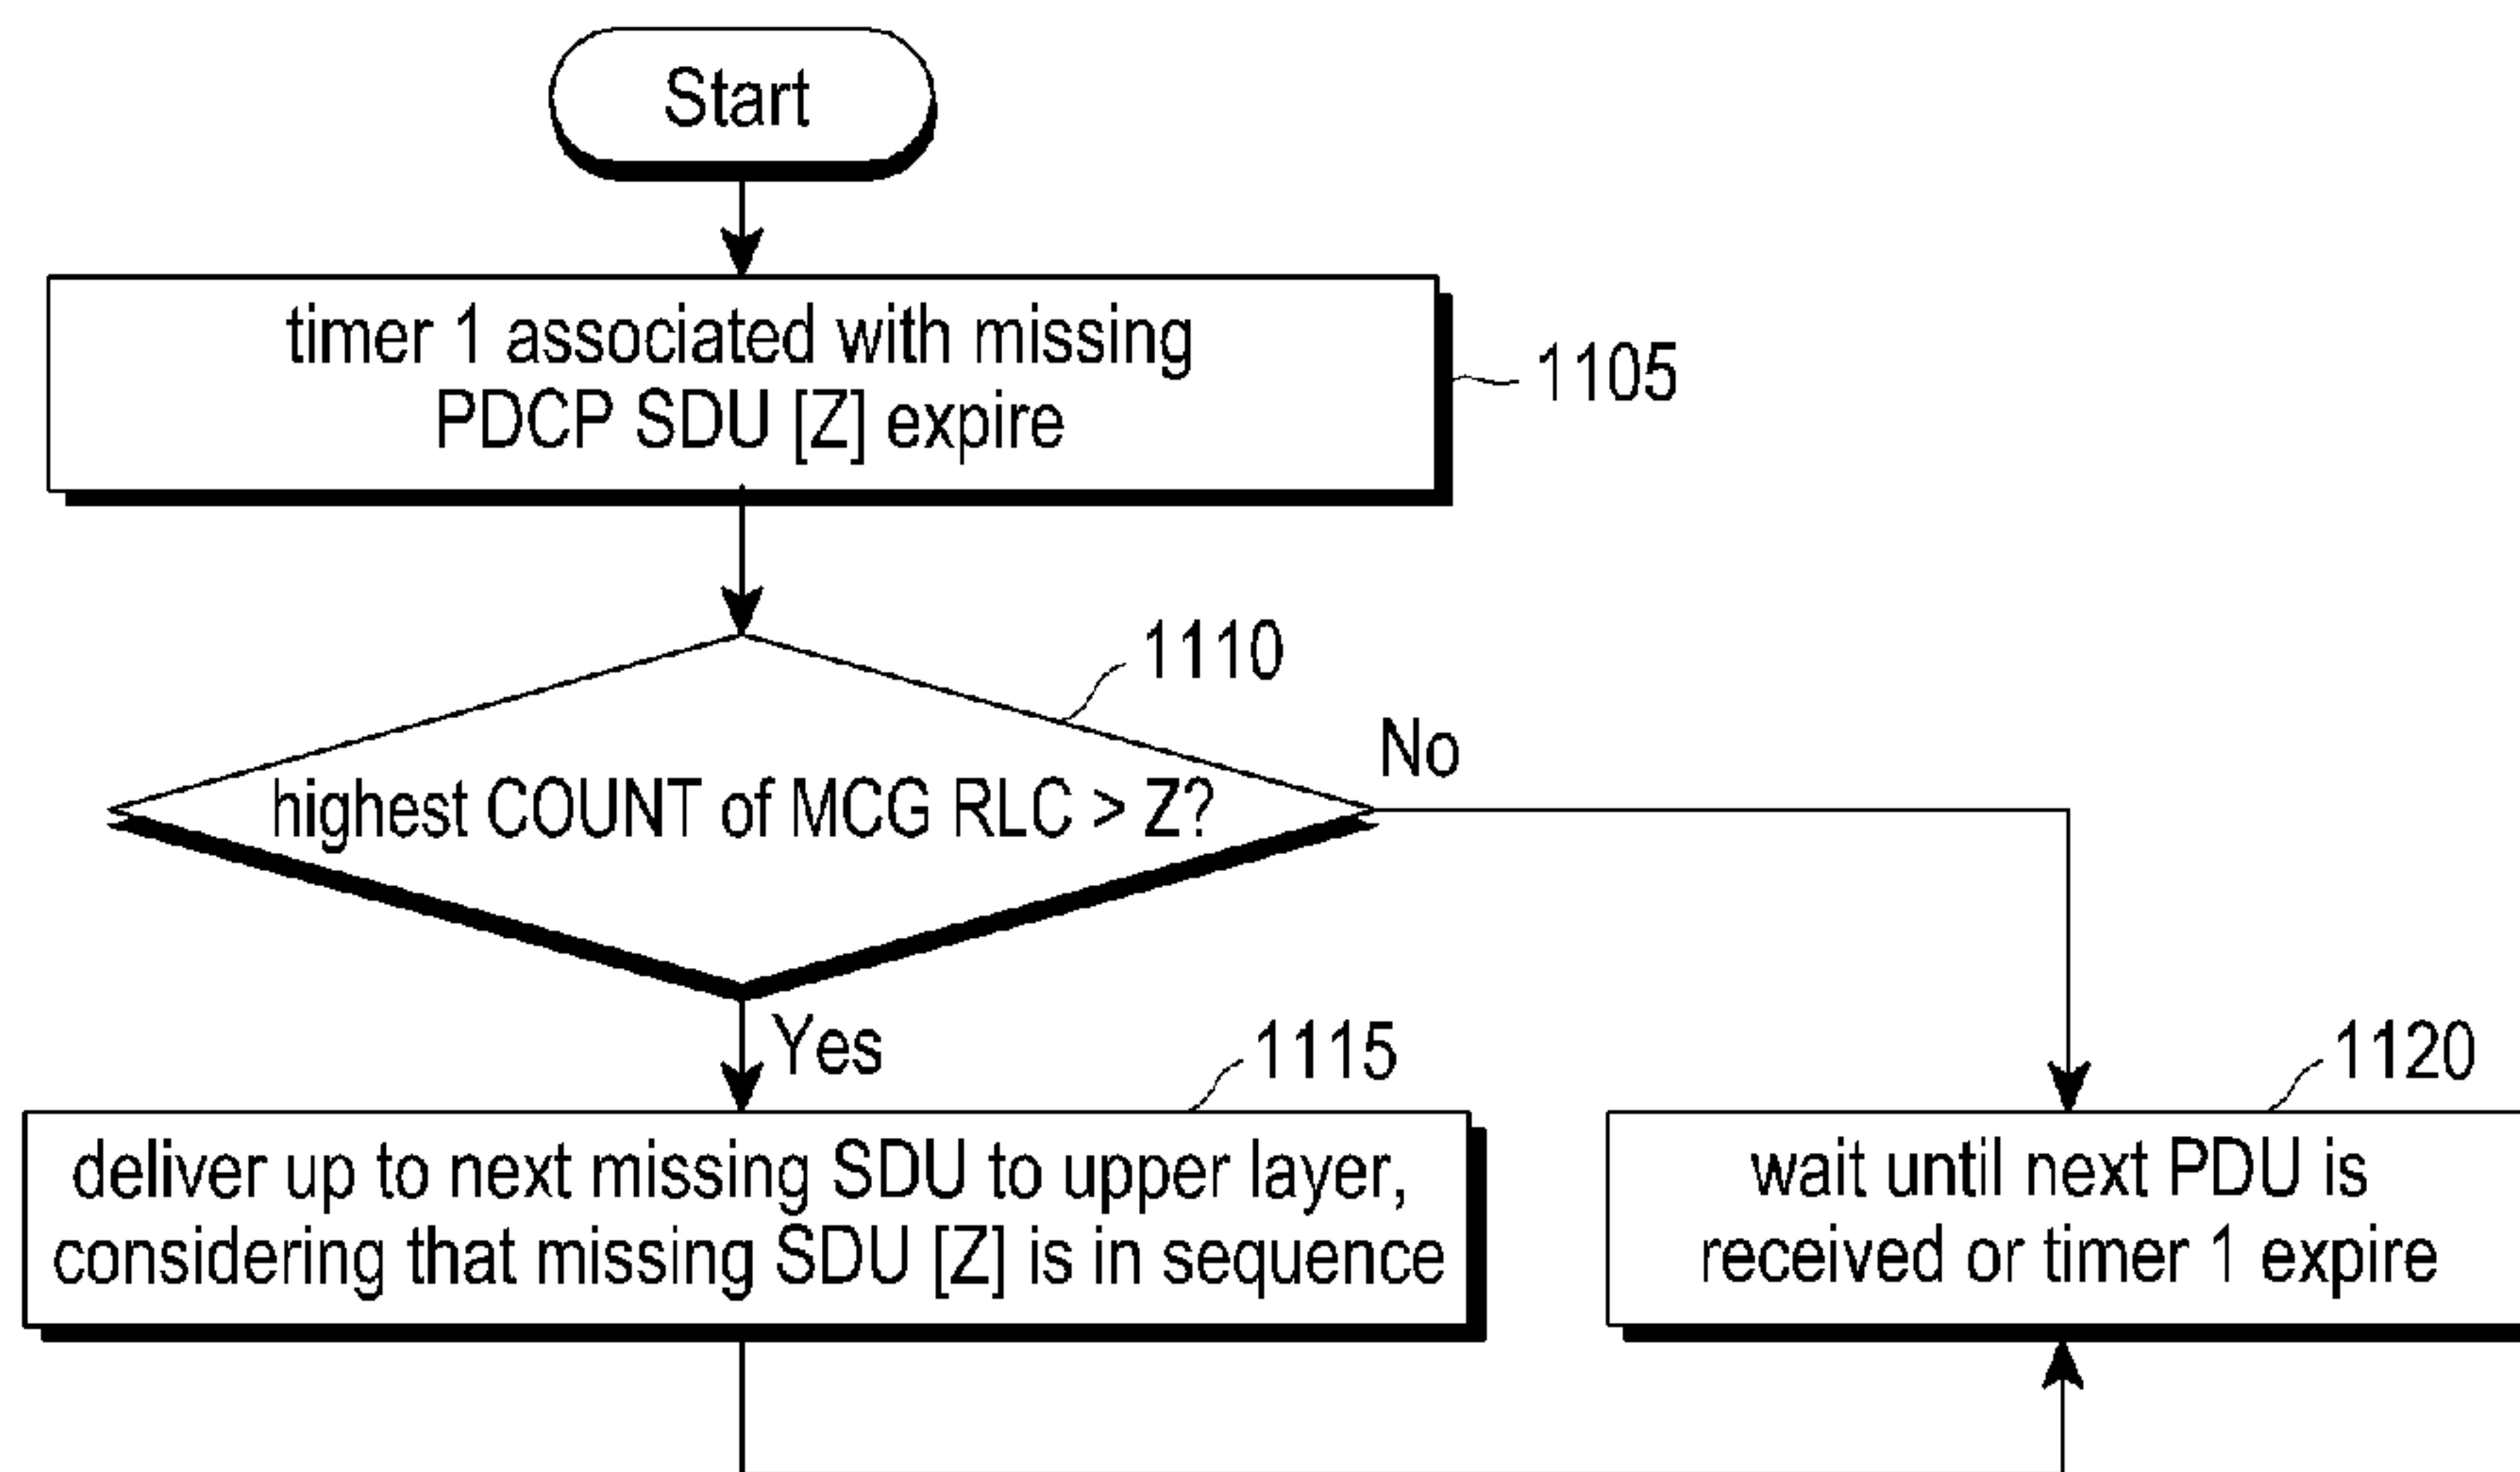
Start

timer 1 associated with missing PDCP SDU [Z] expire

1105

1110

highest COUNT of MCG RLC > Z?

No

Yes

1115

deliver up to next missing SDU to upper layer, considering that missing SDU [Z] is in sequence

1120

wait until next PDU is received or timer 1 expire